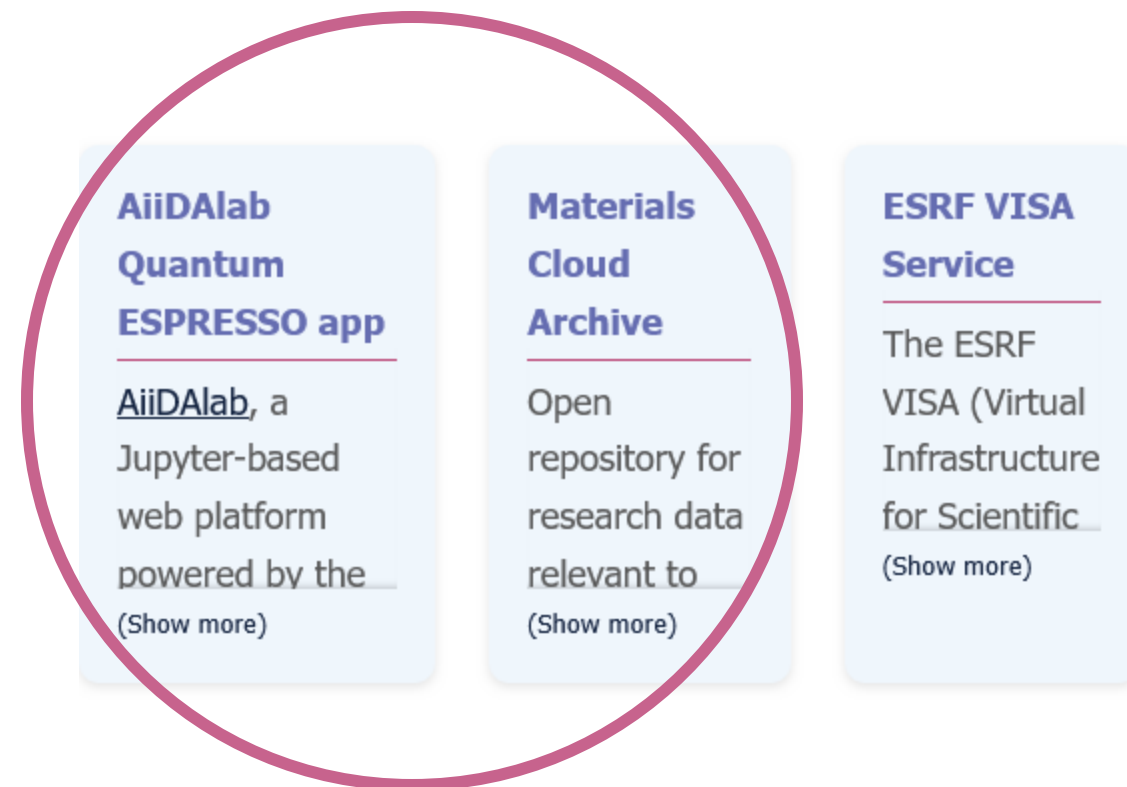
AiiDAlab Quantum ESPRESSO app

AiiDAlab, a Jupyter-based web platform powered by the

(Show more)

Materials Cloud Archive

Open repository for research data relevant to

(Show more)

ESRF VISA Service

The ESRF VISA (Virtual Infrastructure for Scientific

(Show more)